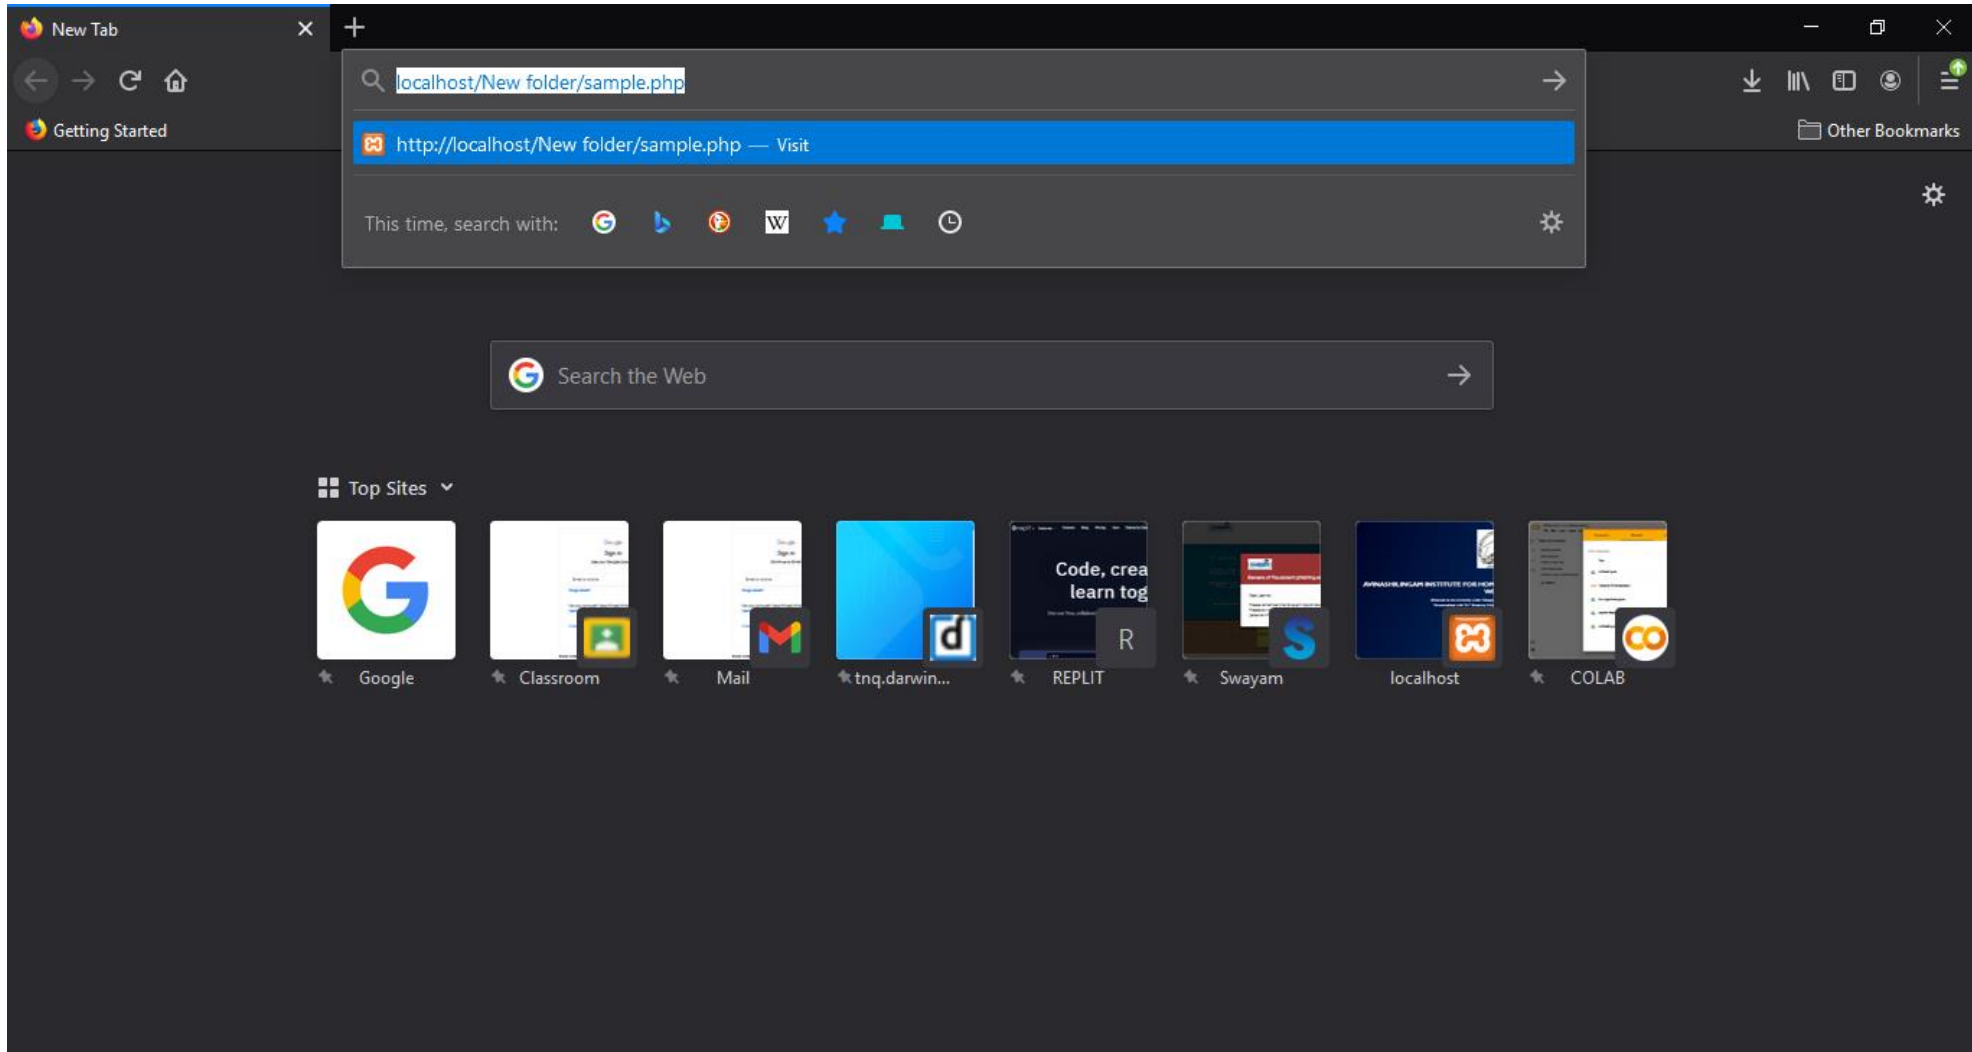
New Tab

localhost/New folder/sample.php

http://localhost/New folder/sample.php — Visit

This time, search with:

Getting Started

Other Bookmarks

Search the Web

Top Sites

Google

Classroom

Mail

tnq.darwin...

Code, crea learn tog

R

REPLIT

Swayam

localhost

COLAB